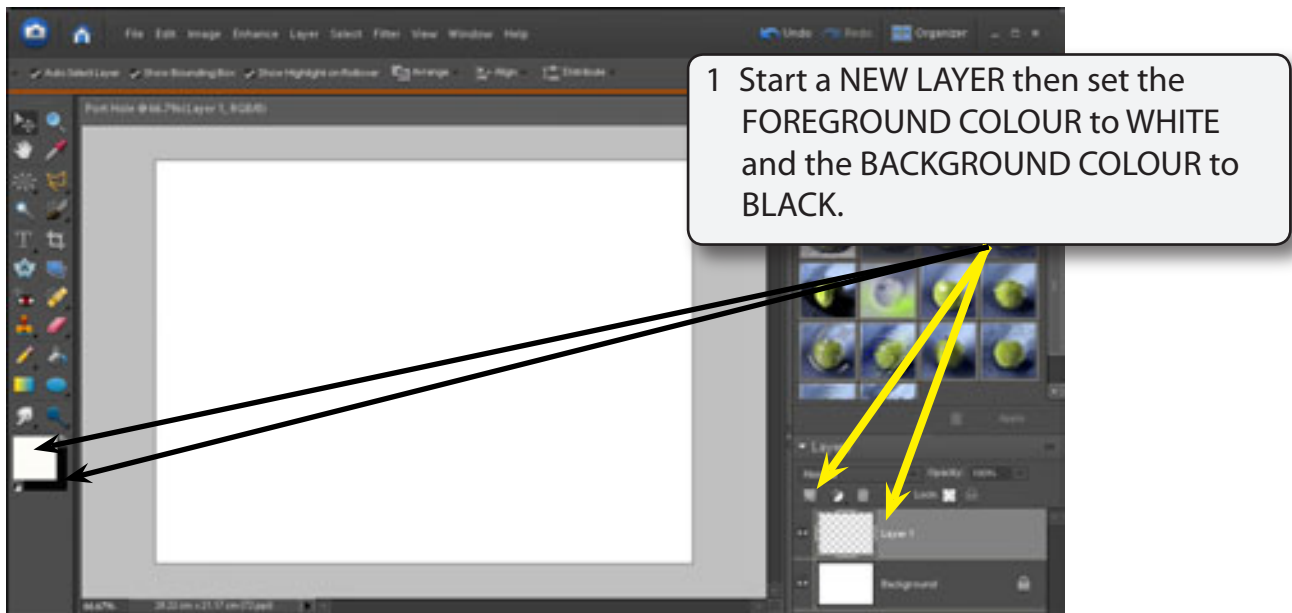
File Edit Image Enhance Layer Select Filter View Window Help

Undo Redo Organizer

Auto Select Layer Show Bounding Box Show Highlight on Rollover Arrange Align Distribute

Port Hole @ 66.7% (Layer 1, RGB/8)

1 Start a NEW LAYER then set the FOREGROUND COLOUR to WHITE and the BACKGROUND COLOUR to BLACK.

Apply

Layers

Opacity: 100%

Lock:

Layer 1

Background

66.67%

28.22 cm x 21.17 cm (72 ppi)